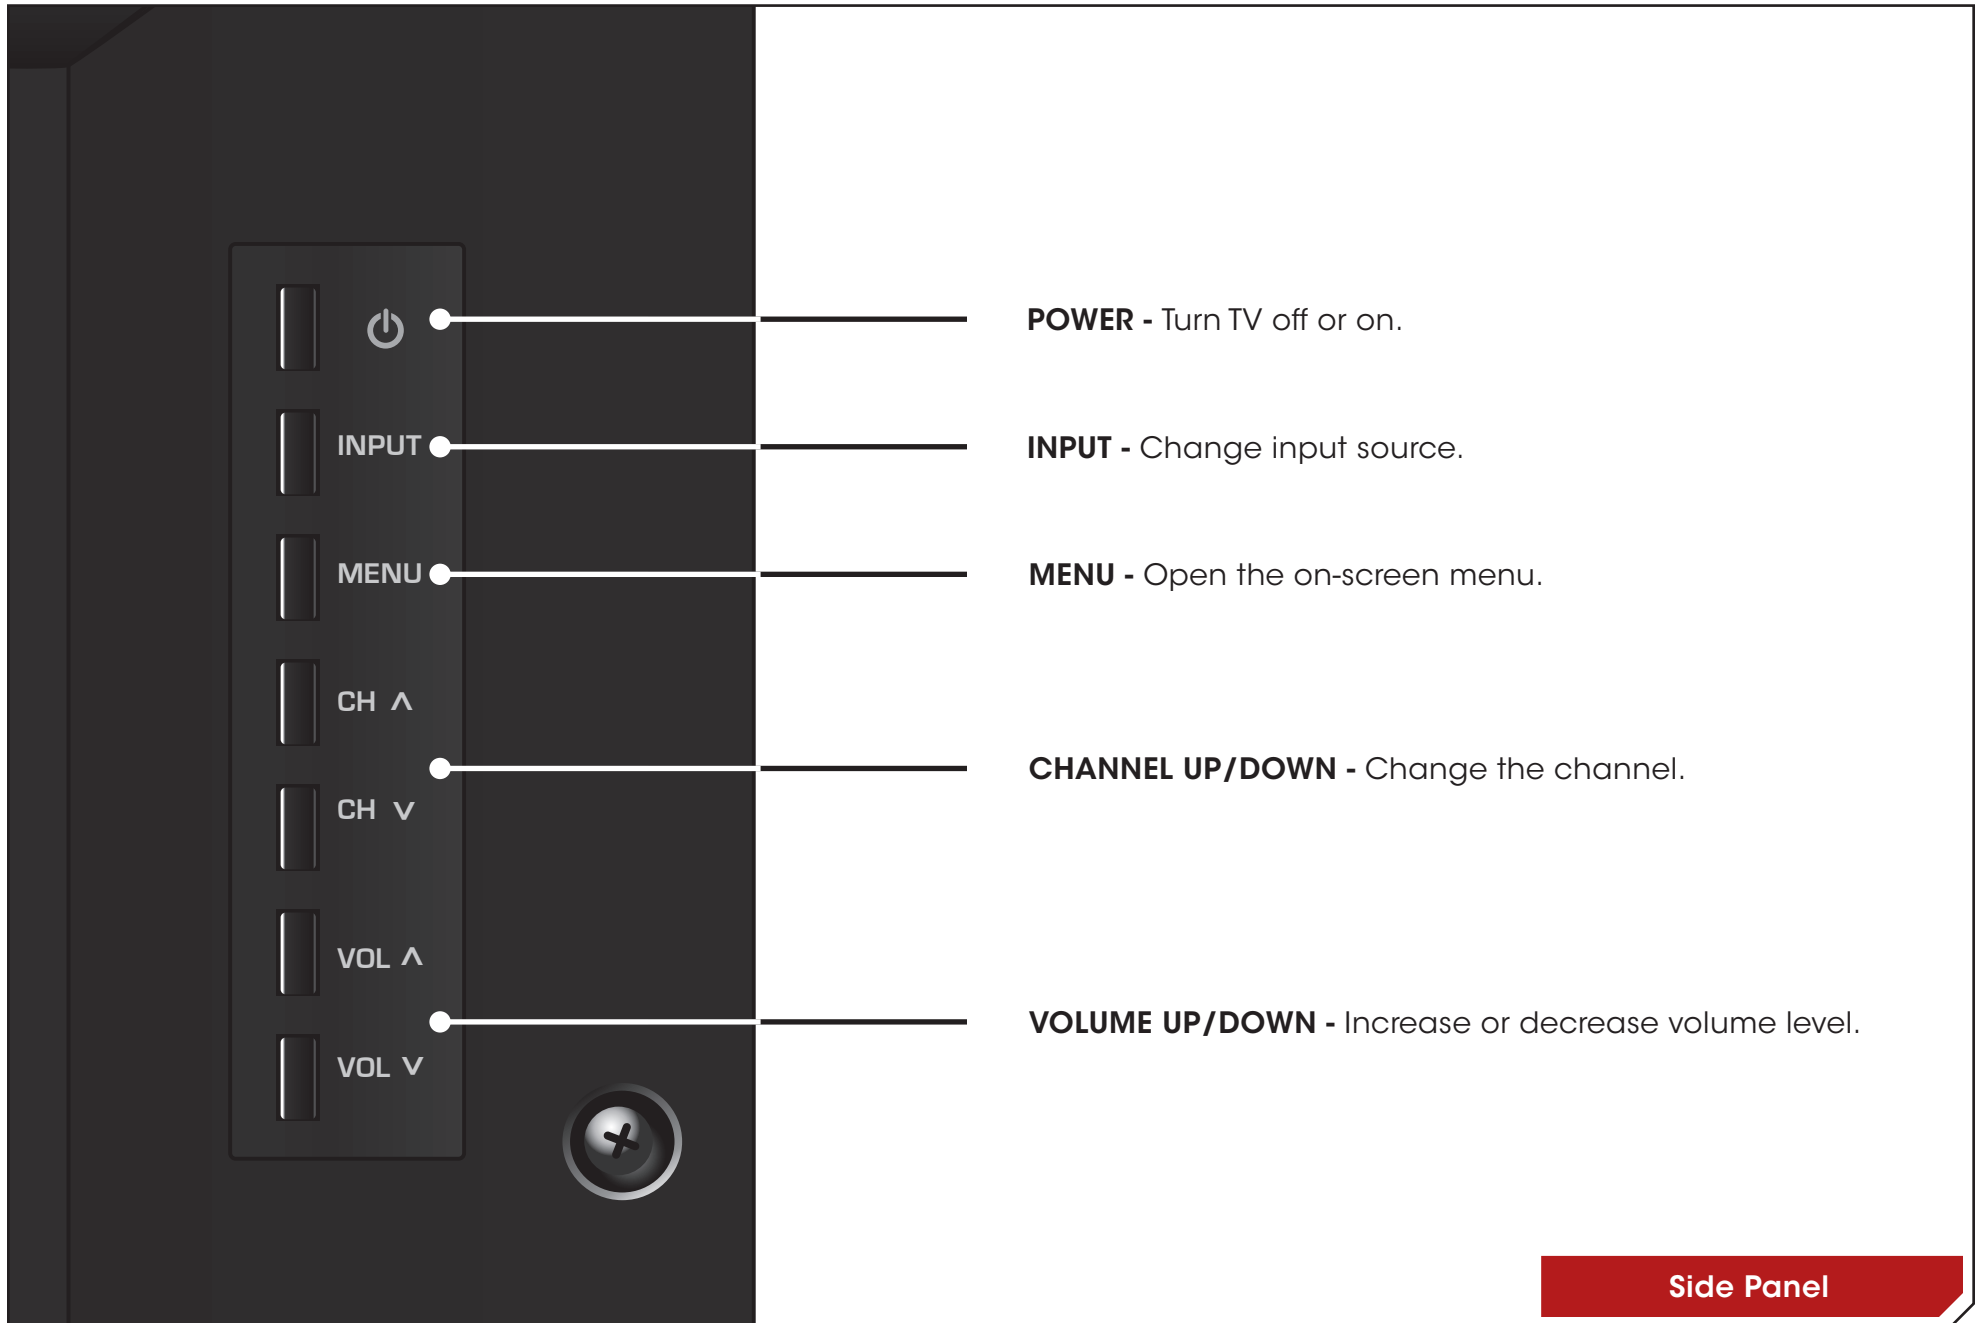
INPUT

MENU

CH ∧

CH ∨

VOL ∧

VOL ∨

**POWER -** Turn TV off or on.

**INPUT -** Change input source.

**MENU -** Open the on-screen menu.

**CHANNEL UP/DOWN -** Change the channel.

**VOLUME UP/DOWN -** Increase or decrease volume level.

Side Panel